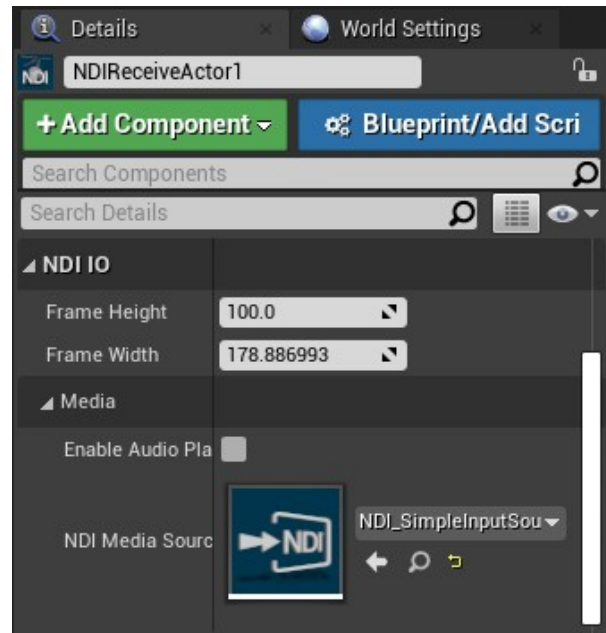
Details ×
World Settings ×
NDI
NDIReceiveActor1
+ Add Component ▾
Blueprint/Add Scri
Search Components
Search Details
◢ NDI IO
Frame Height
100.0
Frame Width
178.886993
◢ Media
Enable Audio Pla
NDI Media Sourc
NDI
NDI_SimpleInputSou ▾